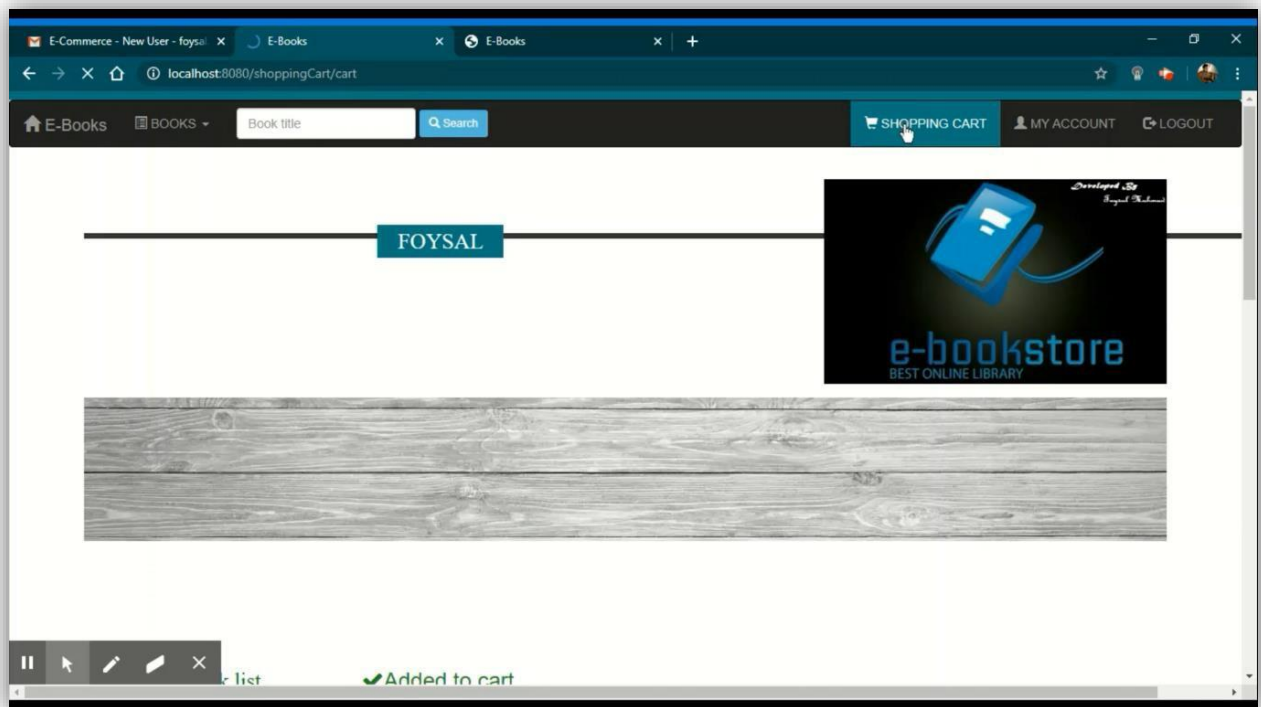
E-Commerce - New User - foysal
E-Books
E-Books
localhost:8080/shoppingCart/cart

E-Books BOOKS Book title Search SHOPPING CART MY ACCOUNT LOGOUT

FOYSAL

Developed By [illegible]
e-bookstore
BEST ONLINE LIBRARY

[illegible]k list ✔Added to cart